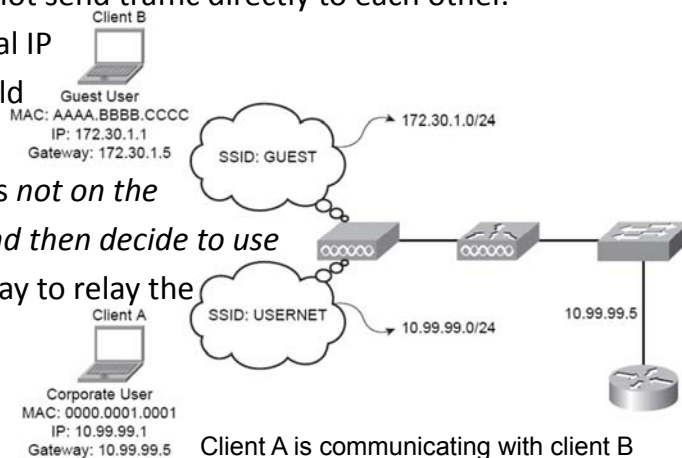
not send traffic directly to each other.

al IP

ld

s *not on the*

*nd then decide to use*

ay to relay the

Client B

Guest User
MAC: AAAA.BBBB.CCCC
IP: 172.30.1.1
Gateway: 172.30.1.5

SSID: GUEST

172.30.1.0/24

SSID: USERNET

10.99.99.0/24

10.99.99.5

Client A

Corporate User
MAC: 0000.0001.0001
IP: 10.99.99.1
Gateway: 10.99.99.5

Client A is communicating with client B